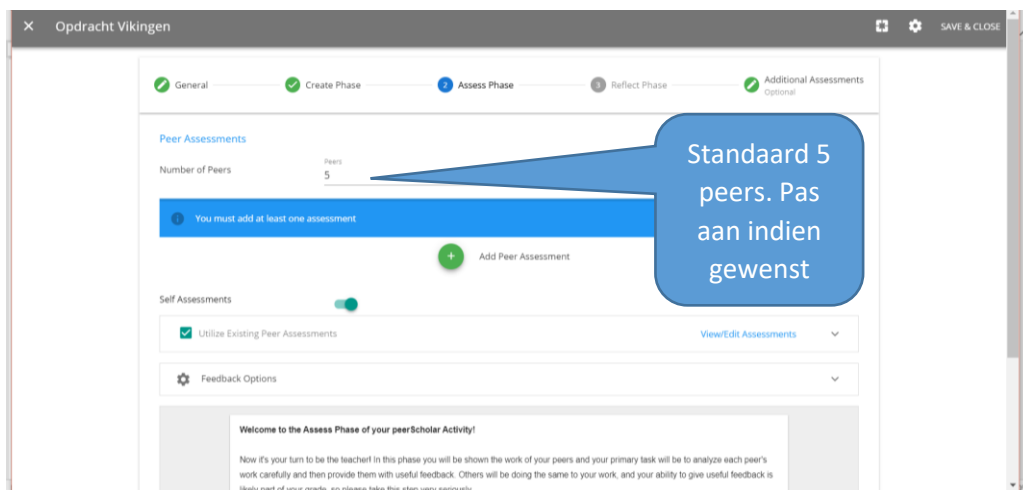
✕ Opdracht Vikingen

SAVE & CLOSE

General

Create Phase

2 Assess Phase

3 Reflect Phase

Additional Assessments
Optional

Peer Assessments

Number of Peers

Peers
5

Standaard 5 peers. Pas aan indien gewenst

You must add at least one assessment

Add Peer Assessment

Self Assessments

Utilize Existing Peer Assessments

View/Edit Assessments

Feedback Options

Welcome to the Assess Phase of your peerScholar Activity!

Now it's your turn to be the teacher! In this phase you will be shown the work of your peers and your primary task will be to analyze each peer's work carefully and then provide them with useful feedback. Others will be doing the same to your work, and your ability to give useful feedback is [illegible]